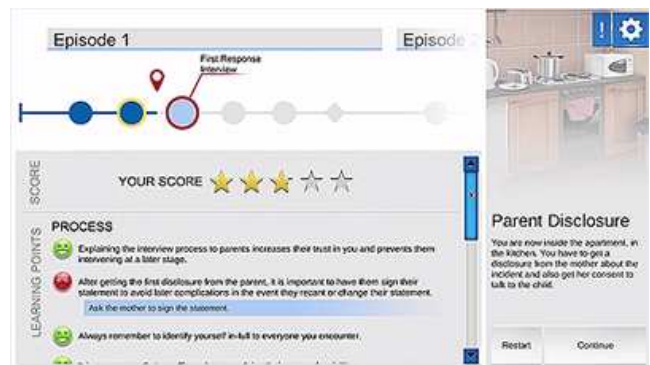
Episode 1

Episode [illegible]

First Response Interview

SCORE

YOUR SCORE

LEARNING POINTS

PROCESS

Explaining the interview process to parents increases their trust in you and prevents them intervening at a later stage.

After getting the first disclosure from the parent, it is important to have them sign their statement to avoid later complications in the event they recant or change their statement.

Ask the mother to sign the statement.

Always remember to identify yourself in-full to everyone you encounter.

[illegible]

!

Parent Disclosure

You are now inside the apartment, in the kitchen. You have to get a disclosure from the mother about the incident and also get her consent to talk to the child.

Restart

Continue